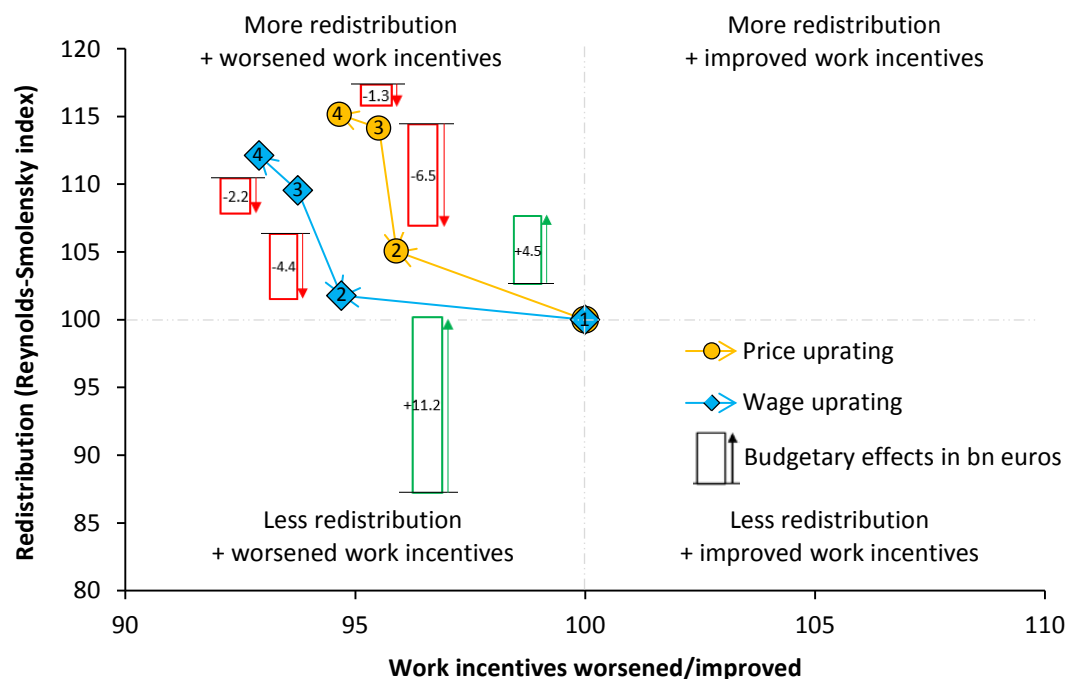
More redistribution
+ worsened work incentives

More redistribution
+ improved work incentives

Less redistribution
+ worsened work incentives

Less redistribution
+ improved work incentives

Redistribution (Reynolds-Smolensky index)

120
115
110
105
100
95
90
85
80

90
95
100
105
110

Work incentives worsened/improved

-1.3
-6.5
-2.2
-4.4
+4.5
+11.2

4
3
2
1
4
3
2
1

Price uprating
Wage uprating
Budgetary effects in bn euros